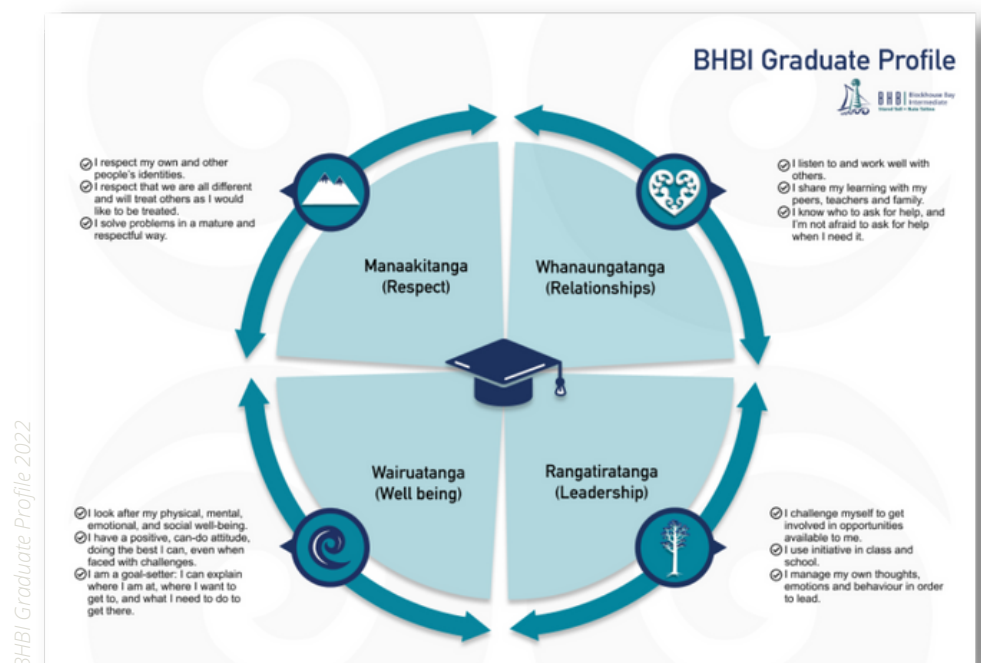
BHBI Graduate Profile

BHBI Blockhouse Bay Intermediate

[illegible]

I respect my own and other people's identities.
I respect that we are all different and will treat others as I would like to be treated.
I solve problems in a mature and respectful way.

I listen to and work well with others.
I share my learning with my peers, teachers and family.
I know who to ask for help, and I'm not afraid to ask for help when I need it.

Manaakitanga (Respect)

Whanaungatanga (Relationships)

Wairuatanga (Well being)

Rangatiratanga (Leadership)

I look after my physical, mental, emotional, and social well-being.
I have a positive, can-do attitude, doing the best I can, even when faced with challenges.
I am a goal-setter: I can explain where I am at, where I want to get to, and what I need to do to get there.

I challenge myself to get involved in opportunities available to me.
I use initiative in class and school.
I manage my own thoughts, emotions and behaviour in order to lead.

BHBI Graduate Profile 2022